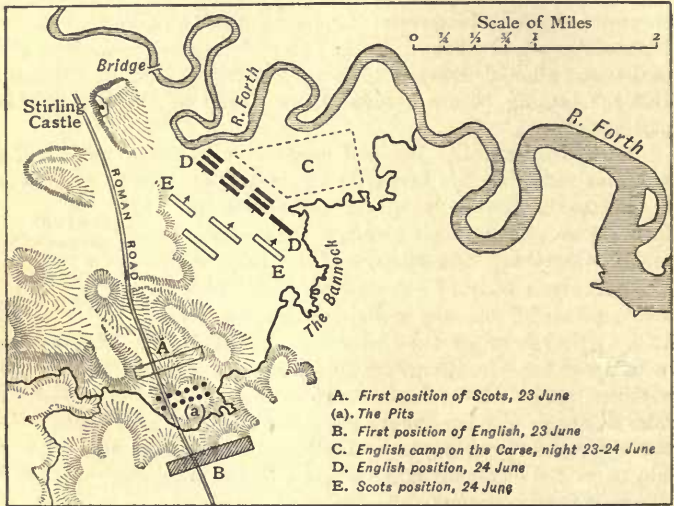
Scale of Miles
0 ¼ ½ ¾ 1 2

Bridge

R. Forth

R. Forth

Stirling Castle

ROMAN ROAD

C

D

D

E

E

The Bannock

A

(a)

B

A. First position of Scots, 23 June
(a). The Pits
B. First position of English, 23 June
C. English camp on the Carse, night 23-24 June
D. English position, 24 June
E. Scots position, 24 June